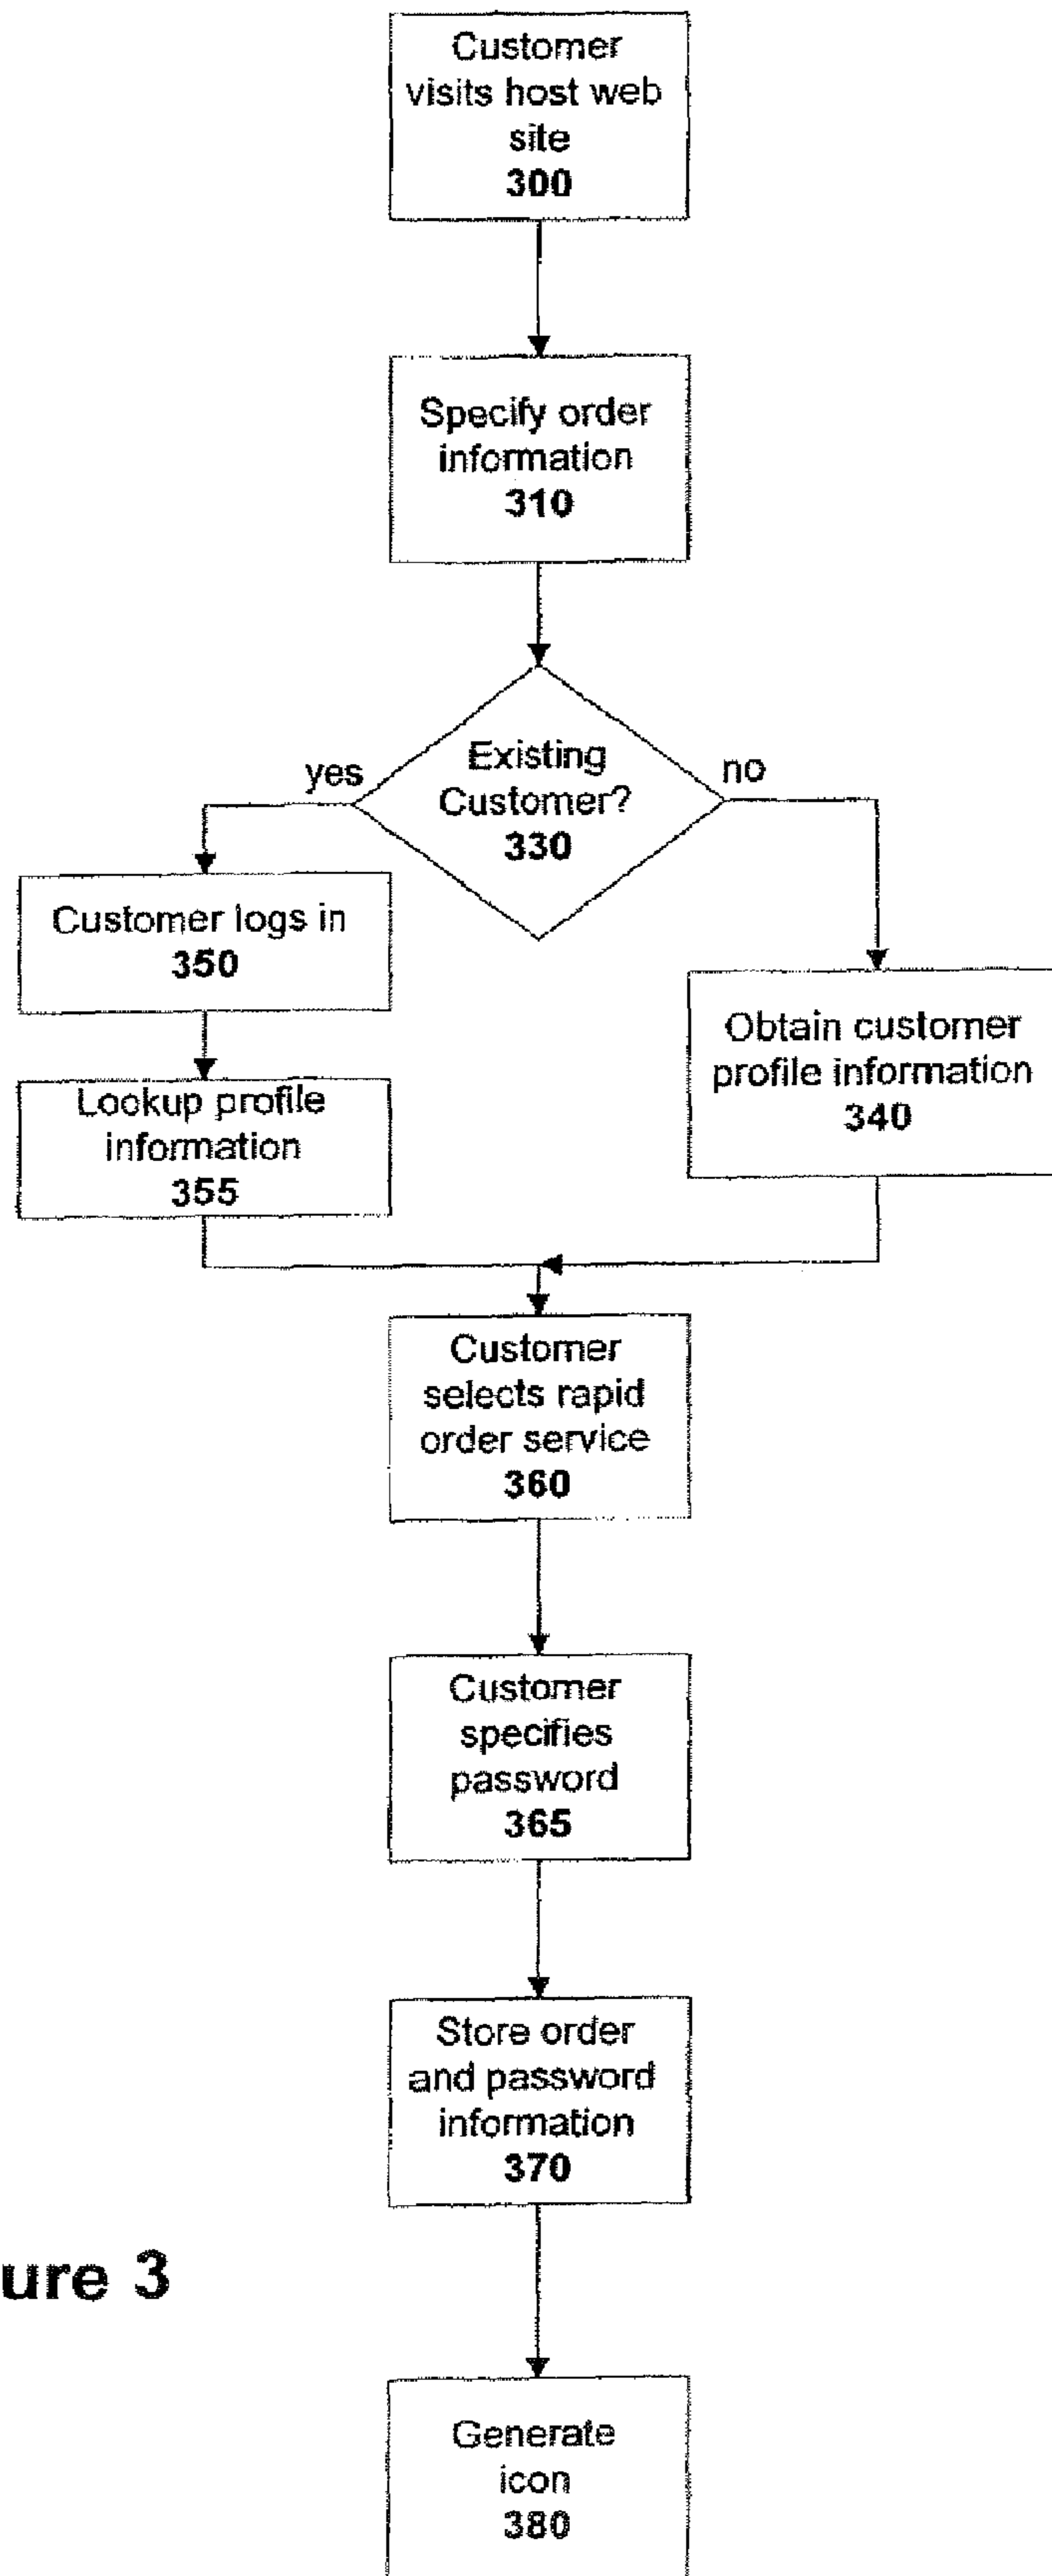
Customer visits host web site
300

Specify order information
310

Existing Customer?
330

yes

no

Customer logs in
350

Lookup profile information
355

Obtain customer profile information
340

Customer selects rapid order service
360

Customer specifies password
365

Store order and password information
370

ure 3

Generate icon
380